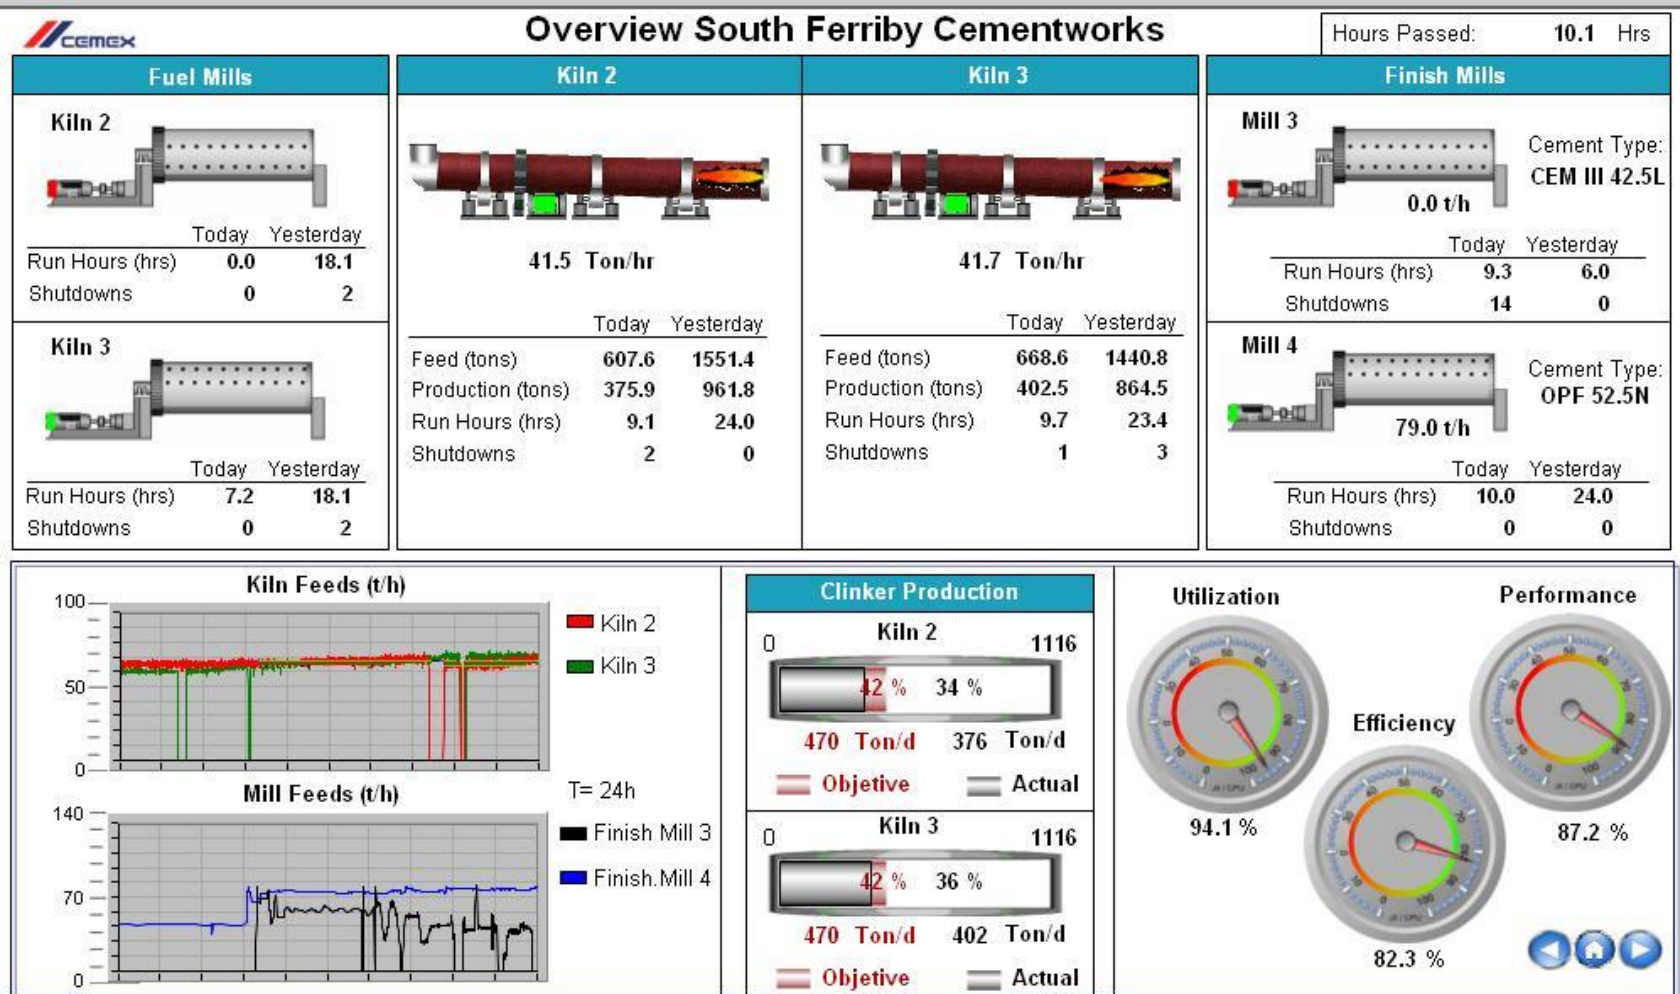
CEMEX

Overview South Ferriby Cementworks

Hours Passed: 10.1 Hrs

Fuel Mills

Kiln 2

| | Today | Yesterday |
|---|---|---|
| Run Hours (hrs) | 0.0 | 18.1 |
| Shutdowns | 0 | 2 |

Kiln 3

| | Today | Yesterday |
|---|---|---|
| Run Hours (hrs) | 7.2 | 18.1 |
| Shutdowns | 0 | 2 |

Kiln 2

41.5 Ton/hr

| | Today | Yesterday |
|---|---|---|
| Feed (tons) | 607.6 | 1551.4 |
| Production (tons) | 375.9 | 961.8 |
| Run Hours (hrs) | 9.1 | 24.0 |
| Shutdowns | 2 | 0 |

Kiln 3

41.7 Ton/hr

| | Today | Yesterday |
|---|---|---|
| Feed (tons) | 668.6 | 1440.8 |
| Production (tons) | 402.5 | 864.5 |
| Run Hours (hrs) | 9.7 | 23.4 |
| Shutdowns | 1 | 3 |

Finish Mills

Mill 3

0.0 t/h

Cement Type: CEM III 42.5L

| | Today | Yesterday |
|---|---|---|
| Run Hours (hrs) | 9.3 | 6.0 |
| Shutdowns | 14 | 0 |

Mill 4

79.0 t/h

Cement Type: OPF 52.5N

| | Today | Yesterday |
|---|---|---|
| Run Hours (hrs) | 10.0 | 24.0 |
| Shutdowns | 0 | 0 |

Kiln Feeds (t/h)

100
50
0

Kiln 2
Kiln 3

T= 24h

Mill Feeds (t/h)

140
70
0

Finish Mill 3
Finish.Mill 4

Clinker Production

Kiln 2

0 1116

42 % 34 %

470 Ton/d 376 Ton/d

Objetive Actual

Kiln 3

0 1116

42 % 36 %

470 Ton/d 402 Ton/d

Objetive Actual

Utilization

94.1 %

Efficiency

82.3 %

Performance

87.2 %